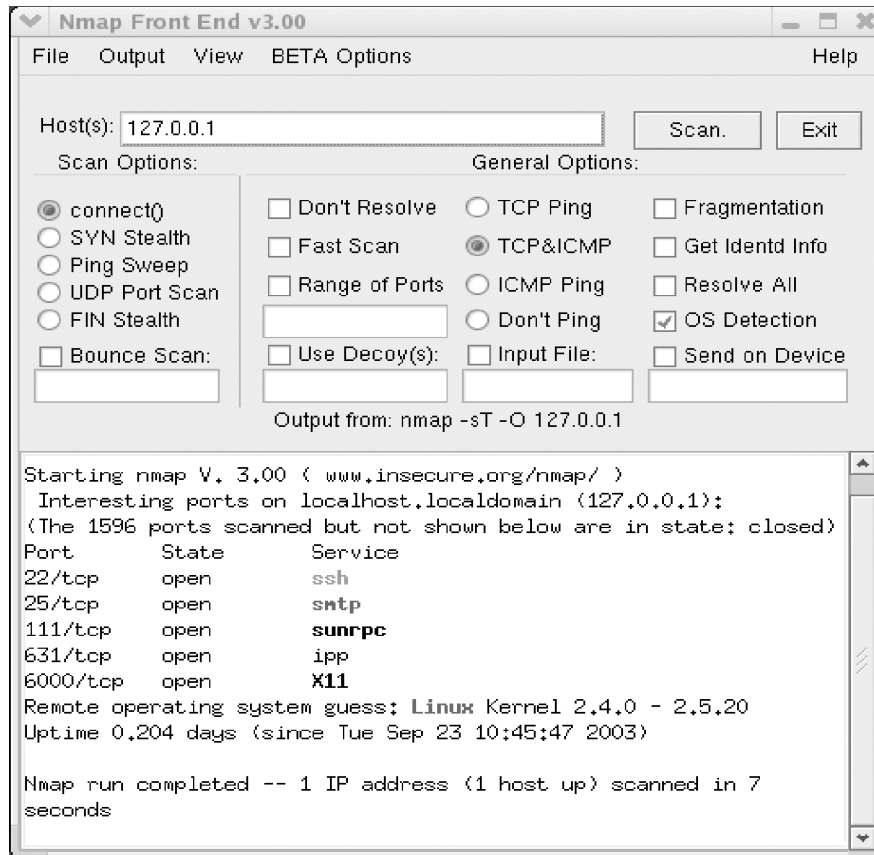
Nmap Front End v3.00

File Output View BETA Options Help

Host(s): 127.0.0.1

Scan. Exit

Scan Options:

General Options:

connect()
SYN Stealth
Ping Sweep
UDP Port Scan
FIN Stealth
Bounce Scan:

Don't Resolve
Fast Scan
Range of Ports
Use Decoy(s):

TCP Ping
TCP&ICMP
ICMP Ping
Don't Ping
Input File:

Fragmentation
Get Identd Info
Resolve All
OS Detection
Send on Device

Output from: nmap -sT -O 127.0.0.1

Starting nmap V. 3.00 ( www.insecure.org/nmap/ )
Interesting ports on localhost.localdomain (127.0.0.1):
(The 1596 ports scanned but not shown below are in state: closed)

| Port | State | Service |
|---|---|---|
| 22/tcp | open | ssh |
| 25/tcp | open | smtp |
| 111/tcp | open | sunrpc |
| 631/tcp | open | ipp |
| 6000/tcp | open | X11 |

Remote operating system guess: Linux Kernel 2.4.0 - 2.5.20
Uptime 0.204 days (since Tue Sep 23 10:45:47 2003)

Nmap run completed -- 1 IP address (1 host up) scanned in 7 seconds